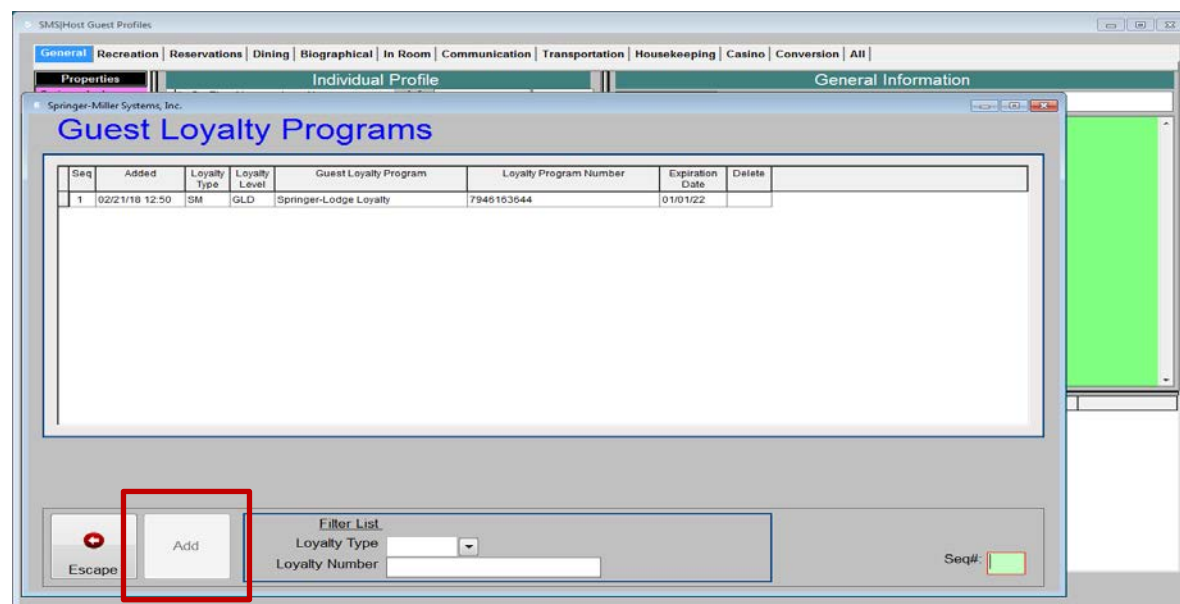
SMS|Host Guest Profiles

General | Recreation | Reservations | Dining | Biographical | In Room | Communication | Transportation | Housekeeping | Casino | Conversion | All

Properties

Individual Profile

General Information

Springer-Miller Systems, Inc.

Guest Loyalty Programs

| Seq | Added | Loyalty Type | Loyalty Level | Guest Loyalty Program | Loyalty Program Number | Expiration Date | Delete |
|---|---|---|---|---|---|---|---|
| 1 | 02/21/18 12:50 | SM | GLD | Springer-Lodge Loyalty | 7946163644 | 01/01/22 | |

Escape

Add

Filter List

Loyalty Type

Loyalty Number

Seq#: